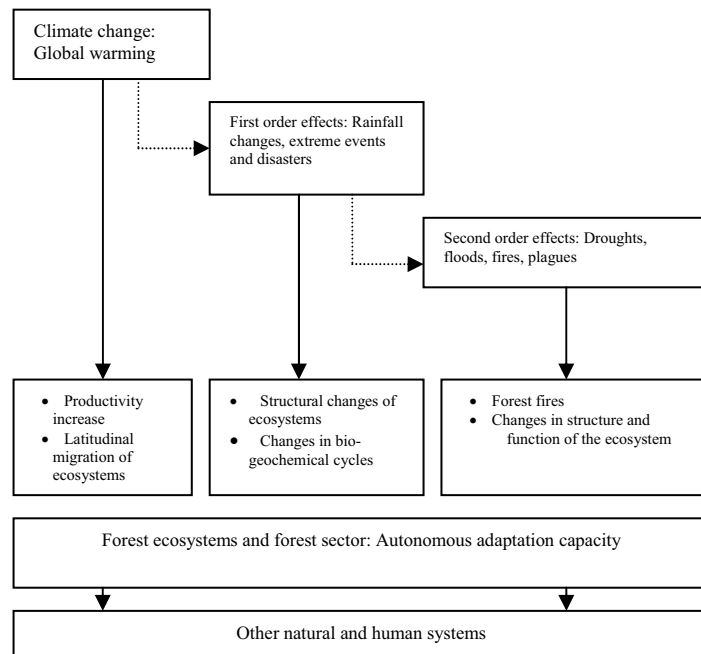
Climate change: Global warming

First order effects: Rainfall changes, extreme events and disasters

Second order effects: Droughts, floods, fires, plagues

- Productivity increase
- Latitudinal migration of ecosystems

- Structural changes of ecosystems
- Changes in biogeochemical cycles

- Forest fires
- Changes in structure and function of the ecosystem

Forest ecosystems and forest sector: Autonomous adaptation capacity

Other natural and human systems